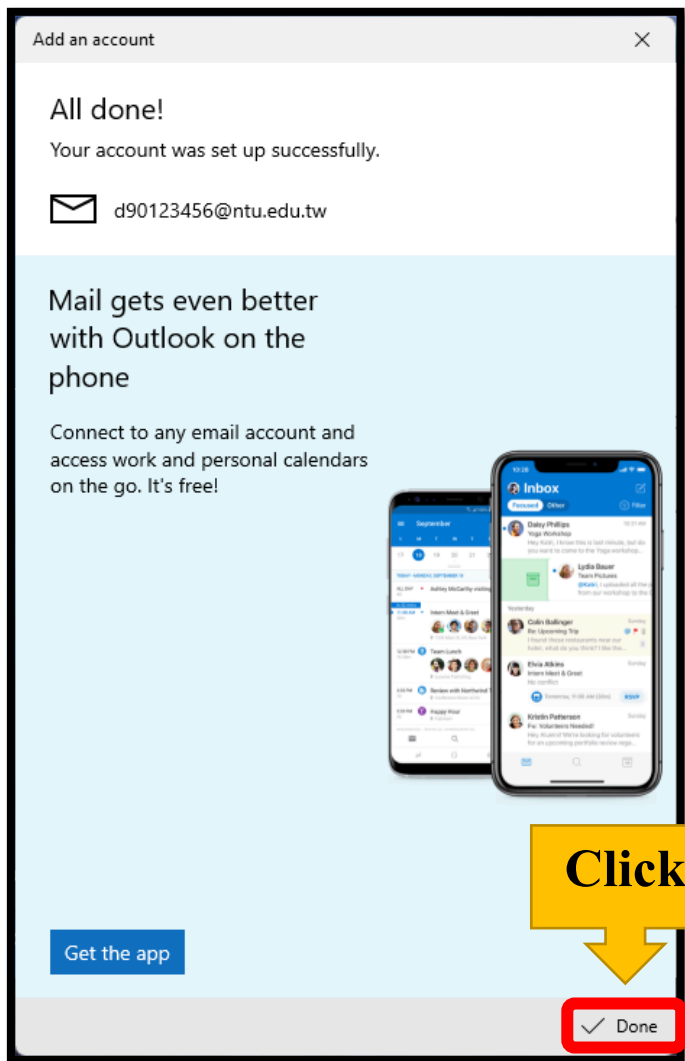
Add an account

All done!

Your account was set up successfully.

d90123456@ntu.edu.tw

Mail gets even better with Outlook on the phone

Connect to any email account and access work and personal calendars on the go. It's free!

Inbox

Focused Other

Daisy Phillips
Yoga Workshop

Lydia Bauer
Team Pictures

Yesterday

Colin Ballinger
Re: Upcoming Trip

Elvia Atkins
Intern Meet & Greet
No conflict

RSVP

Kristin Patterson
Fw: Volunteers Needed!

September

Intern Meet & Greet

Team Lunch

Review with Northwind

Happy Hour

Click

Get the app

Done